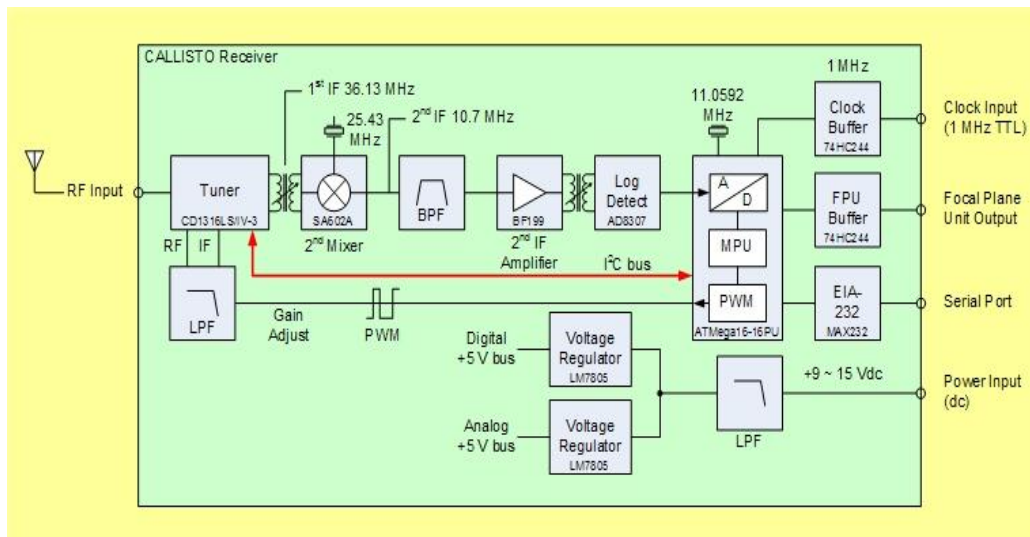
CALLISTO Receiver

1$^{st}$ IF 36.13 MHz

25.43 MHz

2$^{nd}$ IF 10.7 MHz

11.0592 MHz

1 MHz

Clock Buffer
74HC244

Clock Input (1 MHz TTL)

RF Input

Tuner
CD1316LS/IV-3

SA602A

2$^{nd}$ Mixer

BPF

BF199

2$^{nd}$ IF Amplifier

Log Detect
AD8307

A
D

FPU Buffer
74HC244

Focal Plane Unit Output

MPU

RF IF

I$^2$C bus

LPF

Gain Adjust

PWM

PWM
ATMega16-16PU

EIA-232
MAX232

Serial Port

Digital +5 V bus

Voltage Regulator
LM7805

+9 ~ 15 Vdc

Power Input (dc)

LPF

Analog +5 V bus

Voltage Regulator
LM7805